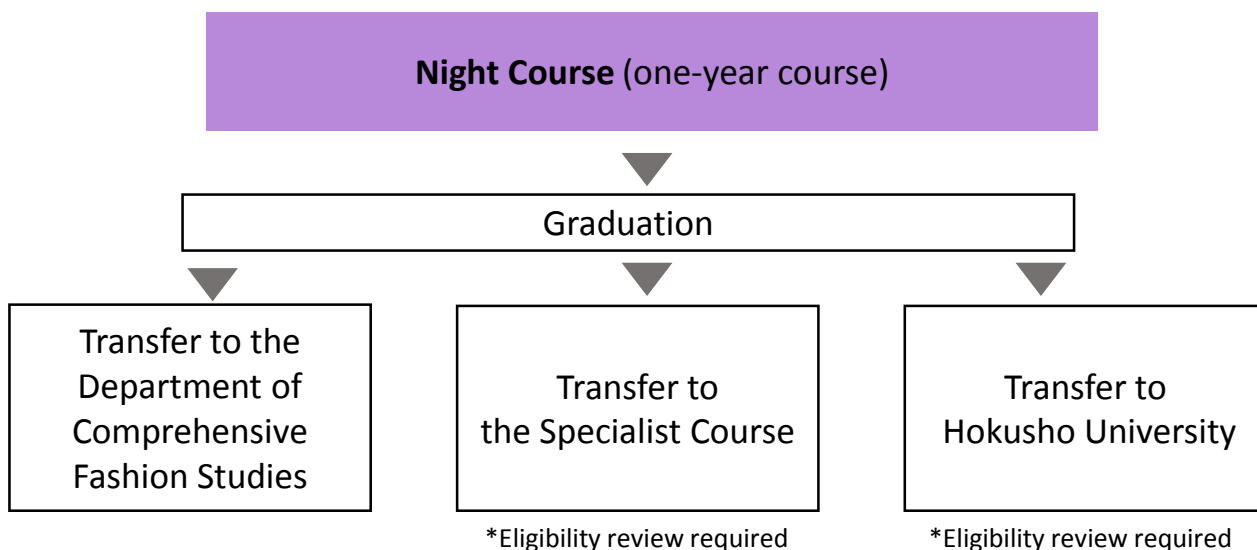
**Night Course** (one-year course)

Graduation

Transfer to the Department of Comprehensive Fashion Studies

Transfer to the Specialist Course

\*Eligibility review required

Transfer to Hokusho University

\*Eligibility review required